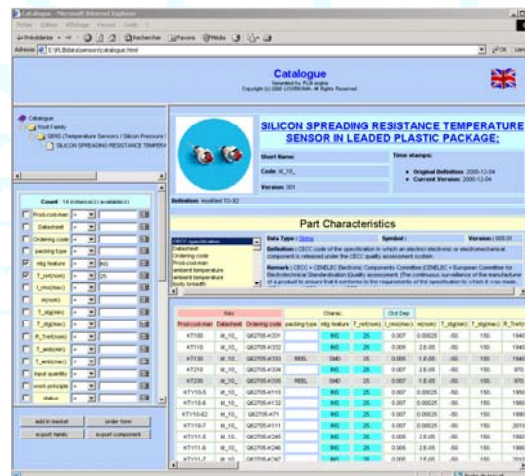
Catalogue - Microsoft Internet Explorer

Adresse E:\PLIB\data\pension\catalogue.html

Catalogue

Generated by PLIB engine
Copyright (c) 2000 LOGIBOX/M. All Rights Reserved

Catalogue
Root Family
SENS (Temperature Sensors / Silicon Pressure
SILICON SPREADING RESISTANCE TEMPERA

Count : 14 instance(s) available(s)

Prod-cod-man
Datasheet
Ordering code
packing type
mtg feature
T_ref(nom)
T_ctrl(max)
R(nom)
T_stg(min)
T_stg(max)
R_Tref(nom)
T_amb(min)
T_amb(max)
input quantity
work principle
status

add in basket
order form
export family
export component

SILICON SPREADING RESISTANCE TEMPERATURE SENSOR IN LEADED PLASTIC PACKAGE;

Short Name:
Code: sl_10_
Version: 001

Time stamps:
Original Definition: 2000-12-04
Current Version: 2000-12-04

Definition: modified TO-92

Part Characteristics

CECC specification
Datasheet
Ordering code
Prod-cod-man
ambient temperature
ambient temperature
body breadth

Data Type : String
Symbol :
Version : 005.01

Definition : CECC code of the specification in which an electric electronic or electromechanical component is released under the CECC quality assessment system.

Remark : CECC = CENELEC Electronic Components Committee (CENELEC = European Committee for Electrotechnical Standardization Quality assessment: The continuous surveillance of the manufacture of a product to ensure that it conforms to the requirements of the specification to which it was made.

| Key | | | | Charac. | | Ctrl Dep | | | | | |
|---|---|---|---|---|---|---|---|---|---|---|---|
| Prod-cod-man | Datasheet | Ordering code | packing type | mtg feature | T_ref(nom) | I_mo(max) | R(nom) | T_stg(min) | T_stg(max) | R_Tref(n |
| KT100 | sl_10_ | Q62705-K331 | | INS | 25 | 0.007 | 0.00025 | -50 | 150 | 1940 |
| KT110 | sl_10_ | Q62705-K332 | | INS | 25 | 0.005 | 2.E-05 | -50 | 150 | 1940 |
| KT130 | sl_10_ | Q62705-K333 | REEL | SMD | 25 | 0.005 | 2.E-05 | -50 | 150 | 1940 |
| KT210 | sl_10_ | Q62705-K334 | | INS | 25 | 0.007 | 2.E-05 | -50 | 150 | 970 |
| KT230 | sl_10_ | Q62705-K335 | REEL | SMD | 25 | 0.007 | 1.E-05 | -50 | 150 | 970 |
| KTY10-5 | sl_10_ | Q62705-K110 | | INS | 25 | 0.007 | 0.00025 | -50 | 150 | 1950 |
| KTY10-6 | sl_10_ | Q62705-K132 | | INS | 25 | 0.005 | 2.E-05 | -50 | 150 | 1980 |
| KTY10-62 | sl_10_ | Q62705-K71 | | INS | 25 | 0.005 | 2.E-05 | -50 | 150 | 1980 |
| KTY10-7 | sl_10_ | Q62705-K111 | | INS | 25 | 0.005 | 2.E-05 | -50 | 150 | 2015 |
| KTY11-5 | sl_10_ | Q62705-K245 | | INS | 25 | 0.005 | 2.E-05 | -50 | 150 | 1950 |
| KTY11-6 | sl_10_ | Q62705-K246 | | INS | 25 | 0.005 | 2.E-05 | -50 | 150 | 1980 |
| KTY11-7 | sl_10_ | Q62705-K247 | | INS | 25 | 0.005 | 2.E-05 | -50 | 150 | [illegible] |